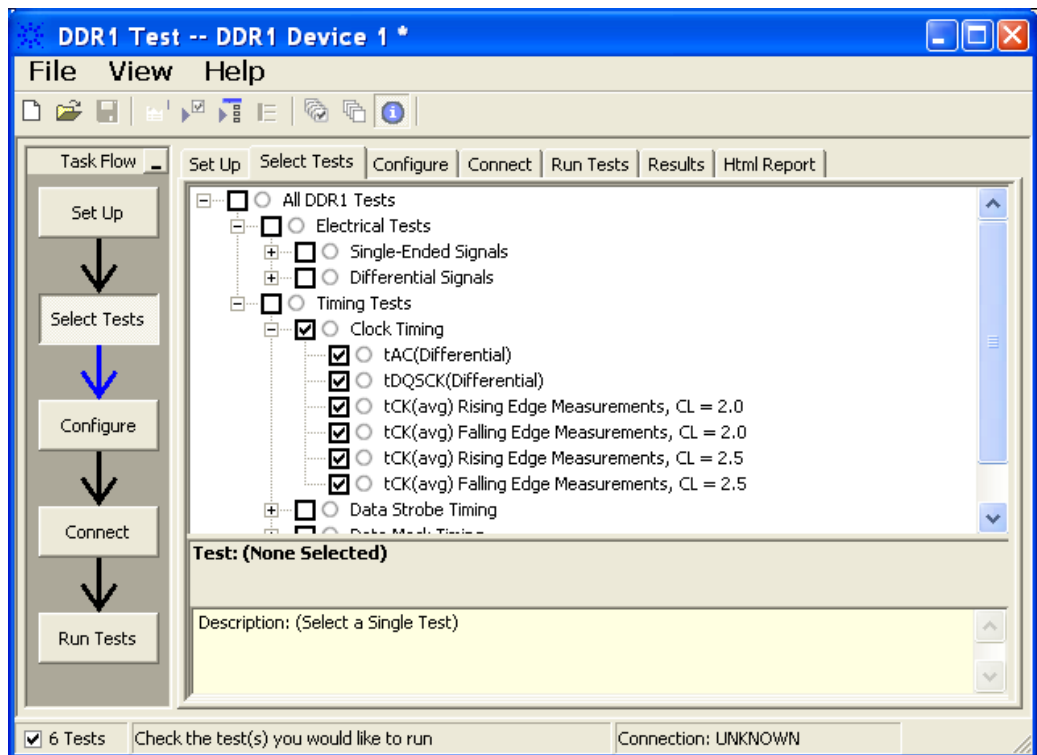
DDR1 Test -- DDR1 Device 1 *

File View Help

Task Flow

Set Up

Select Tests

Configure

Connect

Run Tests

Set Up | Select Tests | Configure | Connect | Run Tests | Results | Html Report

All DDR1 Tests
Electrical Tests
Single-Ended Signals
Differential Signals
Timing Tests
Clock Timing
tAC(Differential)
tDQSCK(Differential)
tCK(avg) Rising Edge Measurements, CL = 2.0
tCK(avg) Falling Edge Measurements, CL = 2.0
tCK(avg) Rising Edge Measurements, CL = 2.5
tCK(avg) Falling Edge Measurements, CL = 2.5
Data Strobe Timing
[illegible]

Test: (None Selected)

Description: (Select a Single Test)

6 Tests | Check the test(s) you would like to run | Connection: UNKNOWN